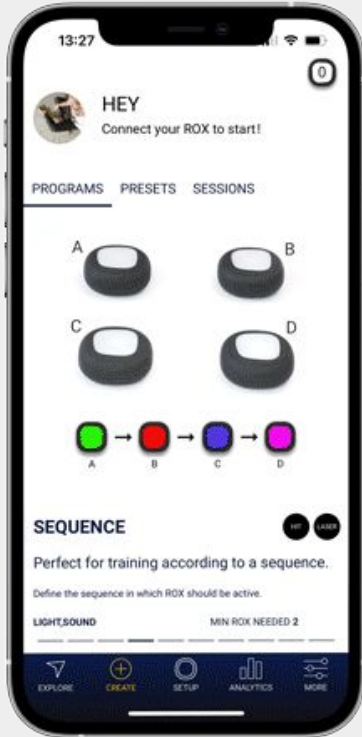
13:27

0

HEY

Connect your ROX to start!

PROGRAMS PRESETS SESSIONS

A B C D

A B C D

SEQUENCE

HIT LASER

Perfect for training according to a sequence.

Define the sequence in which ROX should be active.

LIGHT,SOUND

MIN ROX NEEDED 2

EXPLORE CREATE SETUP ANALYTICS MORE